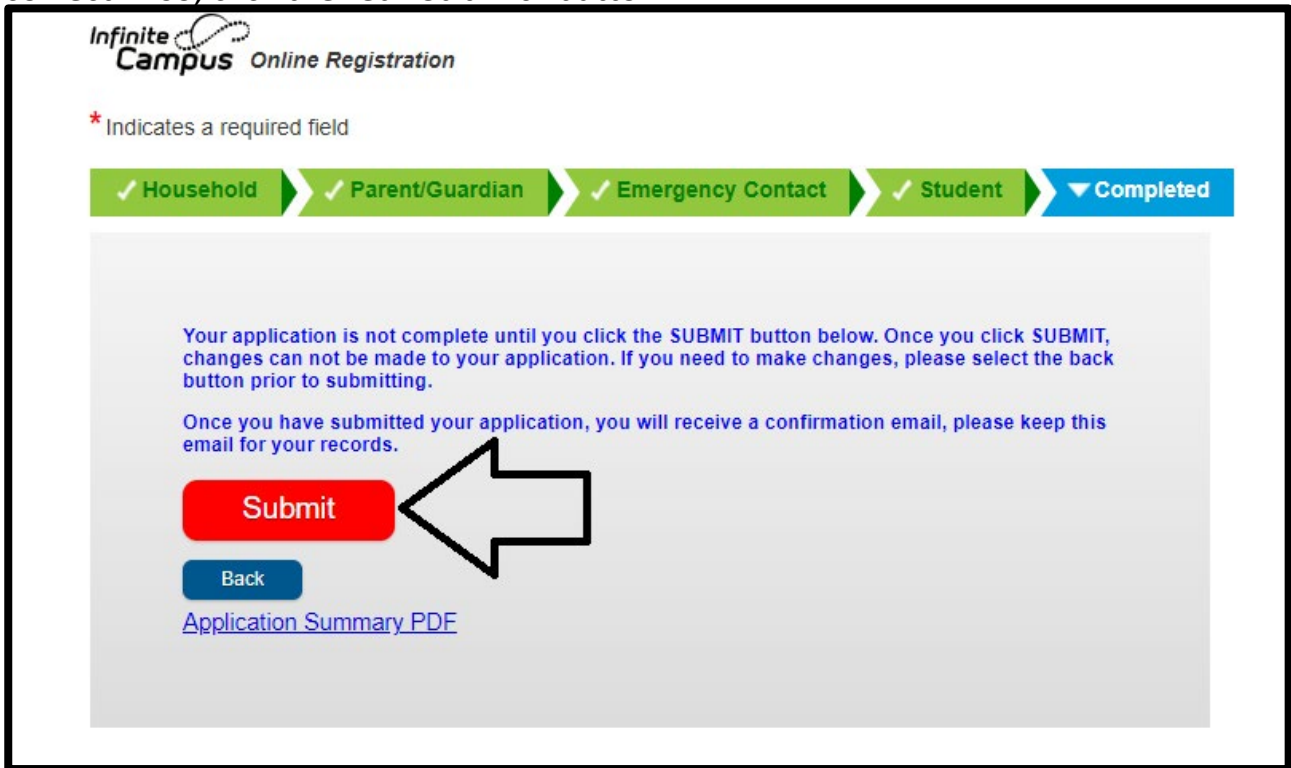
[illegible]

Infinite Campus Online Registration

* Indicates a required field

✓ Household ✓ Parent/Guardian ✓ Emergency Contact ✓ Student ▼Completed

Your application is not complete until you click the SUBMIT button below. Once you click SUBMIT, changes can not be made to your application. If you need to make changes, please select the back button prior to submitting.

Once you have submitted your application, you will receive a confirmation email, please keep this email for your records.

Submit

Back

Application Summary PDF